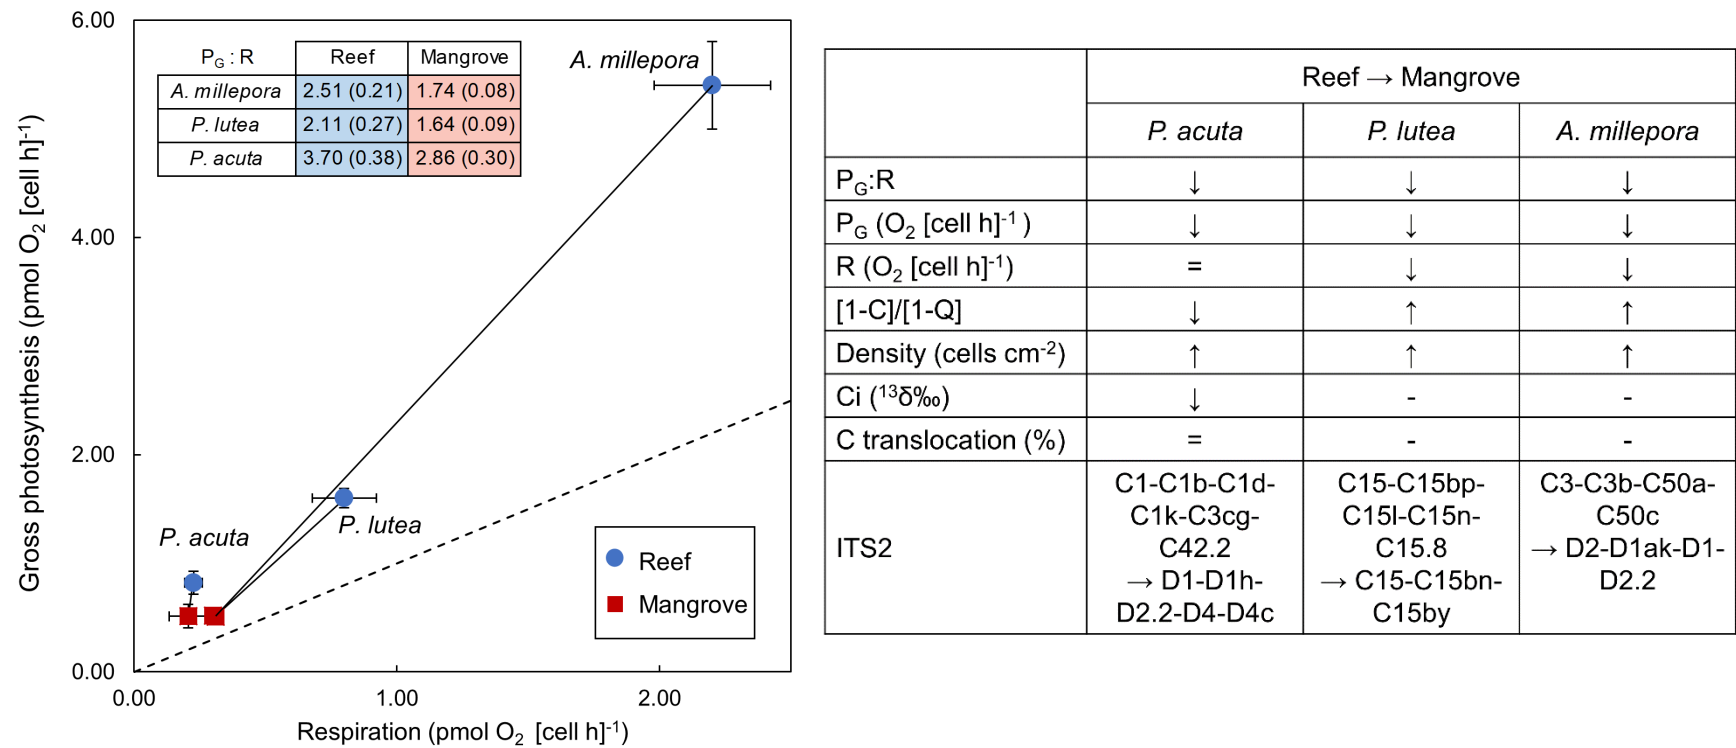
| $P_G : R$ | Reef | Mangrove |
|---|---|---|
| A. millepora | 2.51 (0.21) | 1.74 (0.08) |
| P. lutea | 2.11 (0.27) | 1.64 (0.09) |
| P. acuta | 3.70 (0.38) | 2.86 (0.30) |

6.00
4.00
2.00
0.00
Gross photosynthesis (pmol $O_2$ [cell h]$^{-1}$)

A. millepora
P. lutea
P. acuta

Reef
Mangrove

0.00
1.00
2.00
Respiration (pmol $O_2$ [cell h]$^{-1}$)

| | Reef → Mangrove | | |
|---|---|---|---|
| | P. acuta | P. lutea | A. millepora |
| $P_G$:R | ↓ | ↓ | ↓ |
| $P_G$ ($O_2$ [cell h]$^{-1}$) | ↓ | ↓ | ↓ |
| R ($O_2$ [cell h]$^{-1}$) | = | ↓ | ↓ |
| [1-C]/[1-Q] | ↓ | ↑ | ↑ |
| Density (cells cm$^{-2}$) | ↑ | ↑ | ↑ |
| Ci ($^{13}$δ‰) | ↓ | - | - |
| C translocation (%) | = | - | - |
| ITS2 | C1-C1b-C1d-C1k-C3cg-C42.2 → D1-D1h-D2.2-D4-D4c | C15-C15bp-C15l-C15n-C15.8 → C15-C15bn-C15by | C3-C3b-C50a-C50c → D2-D1ak-D1-D2.2 |